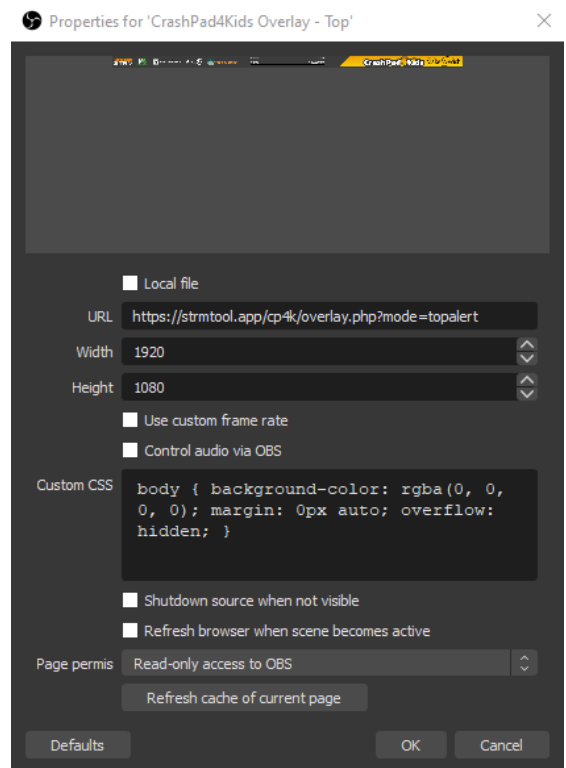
Properties for 'CrashPad4Kids Overlay - Top'

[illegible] CrashPad4Kids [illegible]

Local file

URL https://strmtool.app/cp4k/overlay.php?mode=topalert

Width 1920

Height 1080

Use custom frame rate

Control audio via OBS

Custom CSS body { background-color: rgba(0, 0, 0, 0); margin: 0px auto; overflow: hidden; }

Shutdown source when not visible

Refresh browser when scene becomes active

Page permis Read-only access to OBS

Refresh cache of current page

Defaults

OK

Cancel